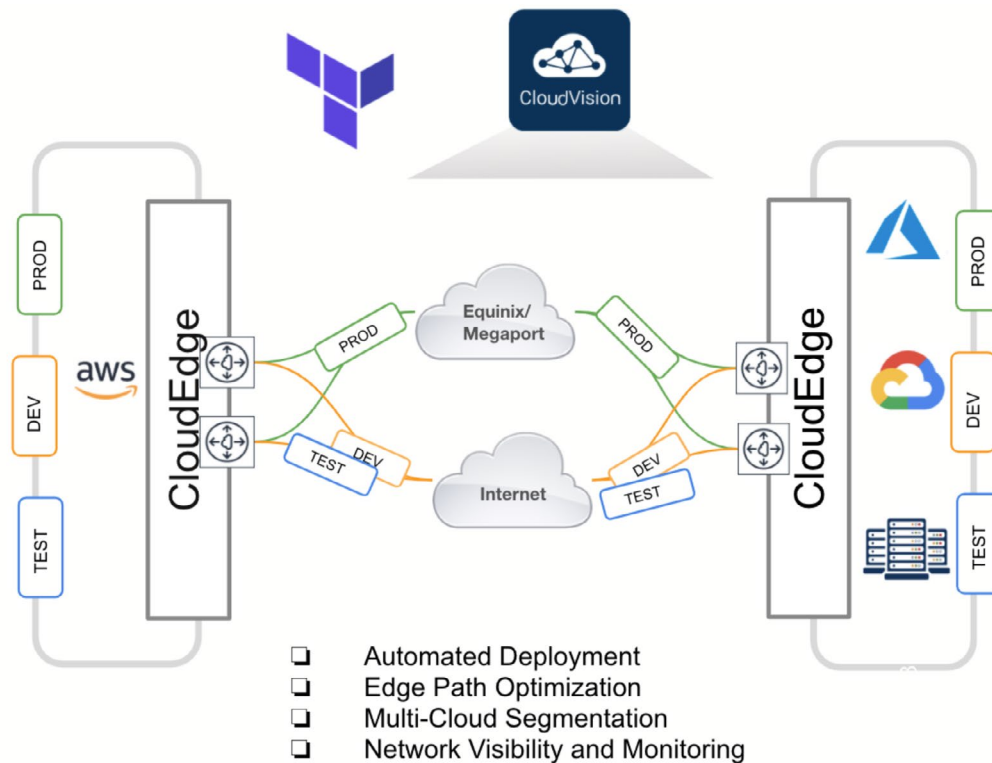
CloudVision

PROD

DEV

TEST

aws

CloudEdge

PROD

DEV

TEST

Equinix/ Megaport

Internet

PROD

DEV

TEST

CloudEdge

PROD

DEV

TEST

❏ Automated Deployment
❏ Edge Path Optimization
❏ Multi-Cloud Segmentation
❏ Network Visibility and Monitoring